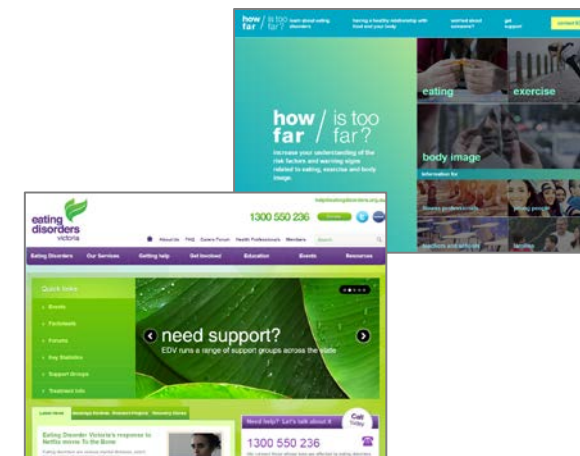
how far / is too far? learn about eating disorders having a healthy relationship with food and your body worried about someone? get support contact

eating

exercise

how far / is too far?

Increase your understanding of the risk factors and warning signs related to eating, exercise and body image.

body image

Information for

fitness professionals

young people

teachers and schools

families

eating disorders victoria

1300 550 236

About Us FAQ Carers Forum Health Professionals Members

Eating Disorders Our Services Getting help Get Involved Education Events Resources

Quick links

Events

Factsheets

Forums

Key Statistics

Support Groups

Treatment Info

need support?

EDV runs a range of support groups across the state

Latest News

Eating Disorder Victoria's response to Netflix movie To the Bone

Need help? Let's talk about it

Call today

1300 550 236